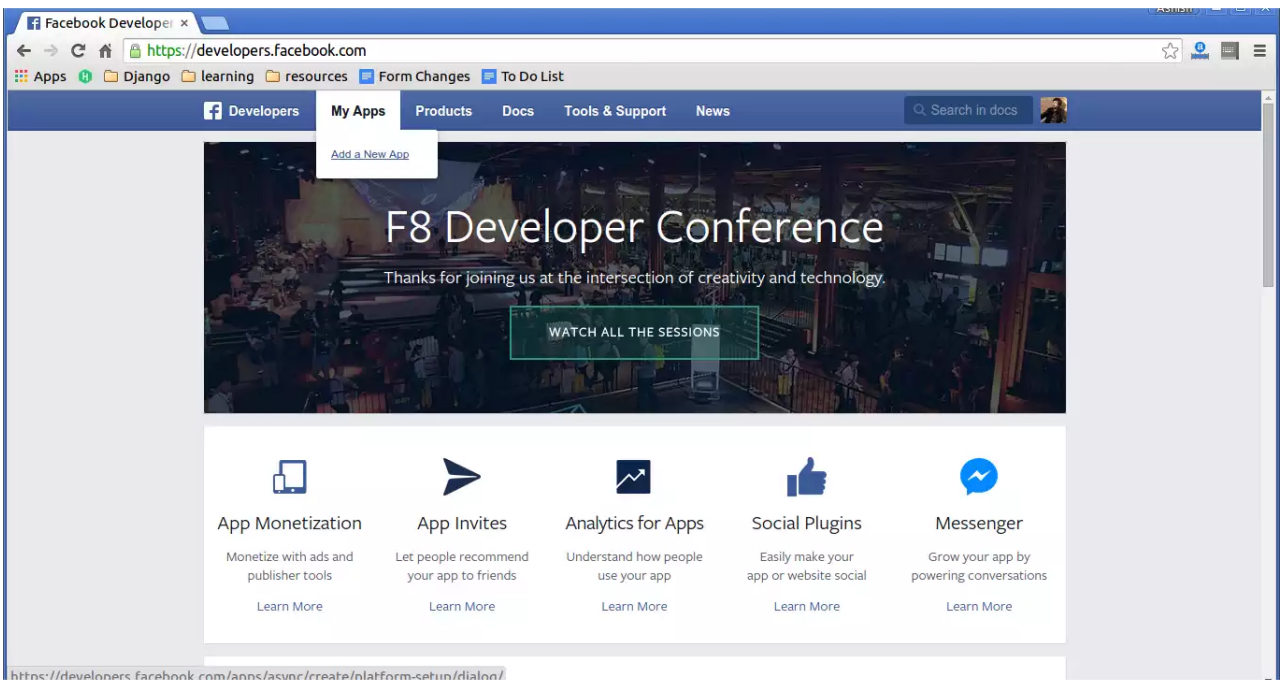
Facebook Develope ×

Ashish

https://developers.facebook.com

Apps Django learning resources Form Changes To Do List

Developers My Apps Products Docs Tools & Support News Search in docs

Add a New App

F8 Developer Conference

Thanks for joining us at the intersection of creativity and technology.

WATCH ALL THE SESSIONS

App Monetization
Monetize with ads and publisher tools
Learn More

App Invites
Let people recommend your app to friends
Learn More

Analytics for Apps
Understand how people use your app
Learn More

Social Plugins
Easily make your app or website social
Learn More

Messenger
Grow your app by powering conversations
Learn More

https://developers.facebook.com/apps/async/create/platform-setup/dialog/